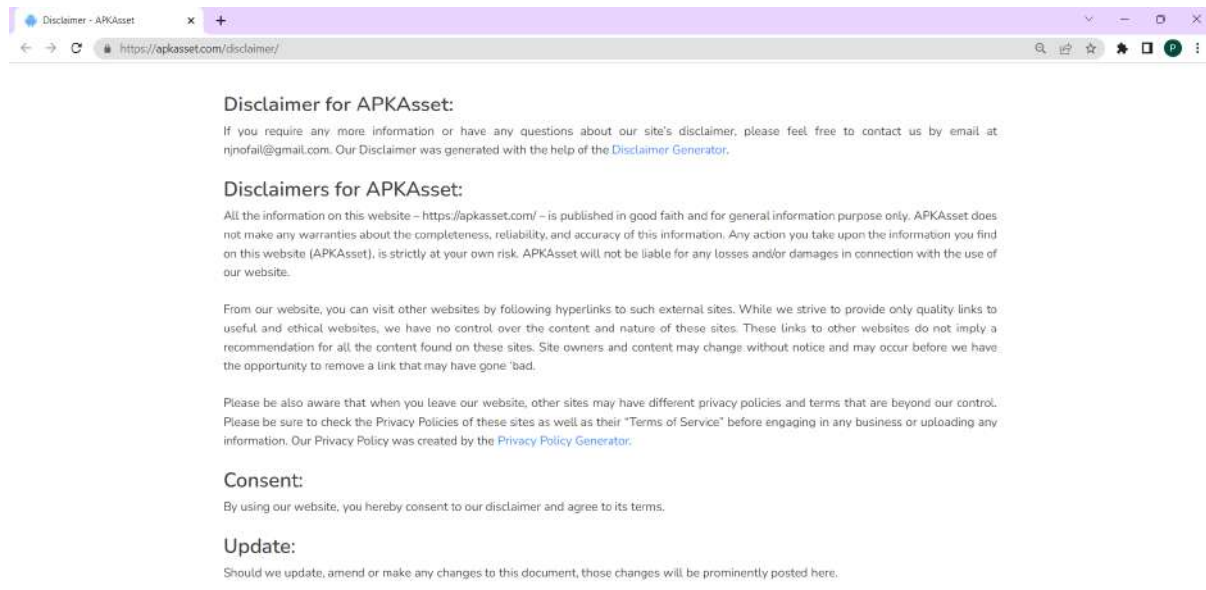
Disclaimer - APKAsset ×
https://apkasset.com/disclaimer/

P

Disclaimer for APKAsset:

If you require any more information or have any questions about our site's disclaimer, please feel free to contact us by email at njnofail@gmail.com. Our Disclaimer was generated with the help of the Disclaimer Generator.

Disclaimers for APKAsset:

All the information on this website – https://apkasset.com/ – is published in good faith and for general information purpose only. APKAsset does not make any warranties about the completeness, reliability, and accuracy of this information. Any action you take upon the information you find on this website (APKAsset), is strictly at your own risk. APKAsset will not be liable for any losses and/or damages in connection with the use of our website.

From our website, you can visit other websites by following hyperlinks to such external sites. While we strive to provide only quality links to useful and ethical websites, we have no control over the content and nature of these sites. These links to other websites do not imply a recommendation for all the content found on these sites. Site owners and content may change without notice and may occur before we have the opportunity to remove a link that may have gone 'bad.

Please be also aware that when you leave our website, other sites may have different privacy policies and terms that are beyond our control. Please be sure to check the Privacy Policies of these sites as well as their "Terms of Service" before engaging in any business or uploading any information. Our Privacy Policy was created by the Privacy Policy Generator.

Consent:

By using our website, you hereby consent to our disclaimer and agree to its terms.

Update:

Should we update, amend or make any changes to this document, those changes will be prominently posted here.